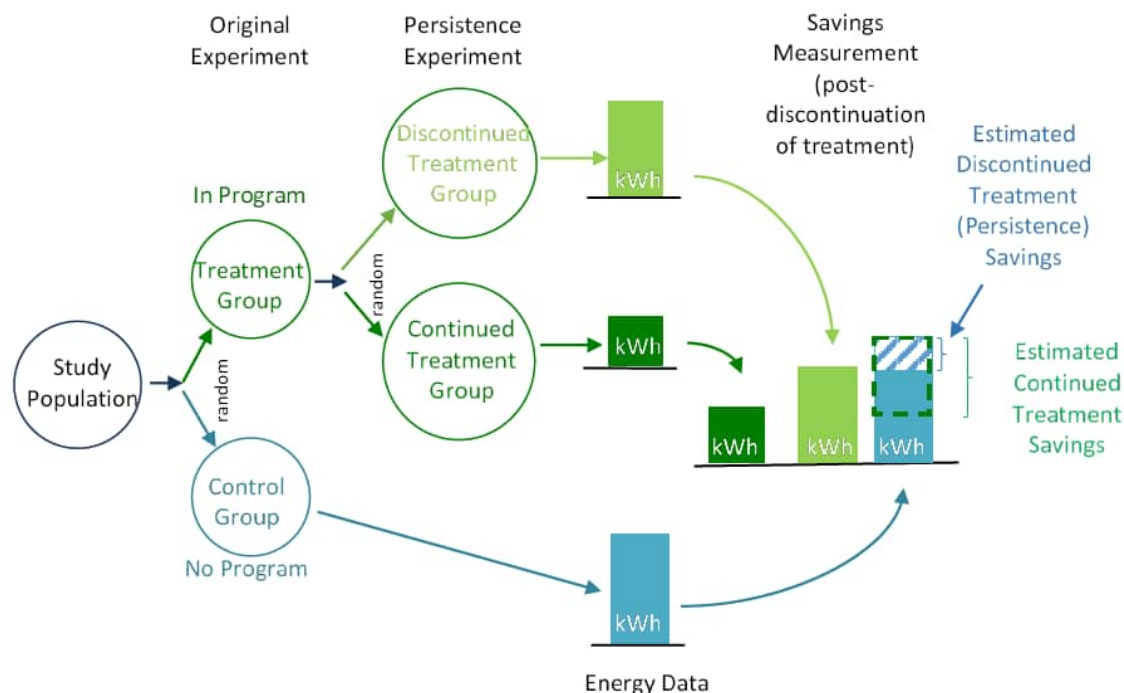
Original Experiment

Persistence Experiment

Savings Measurement (post-discontinuation of treatment)

Discontinued Treatment Group

kWh

Estimated Discontinued Treatment (Persistence) Savings

In Program

Treatment Group

random

Continued Treatment Group

kWh

Study Population

random

Estimated Continued Treatment Savings

kWh

kWh

kWh

Control Group

No Program

kWh

Energy Data